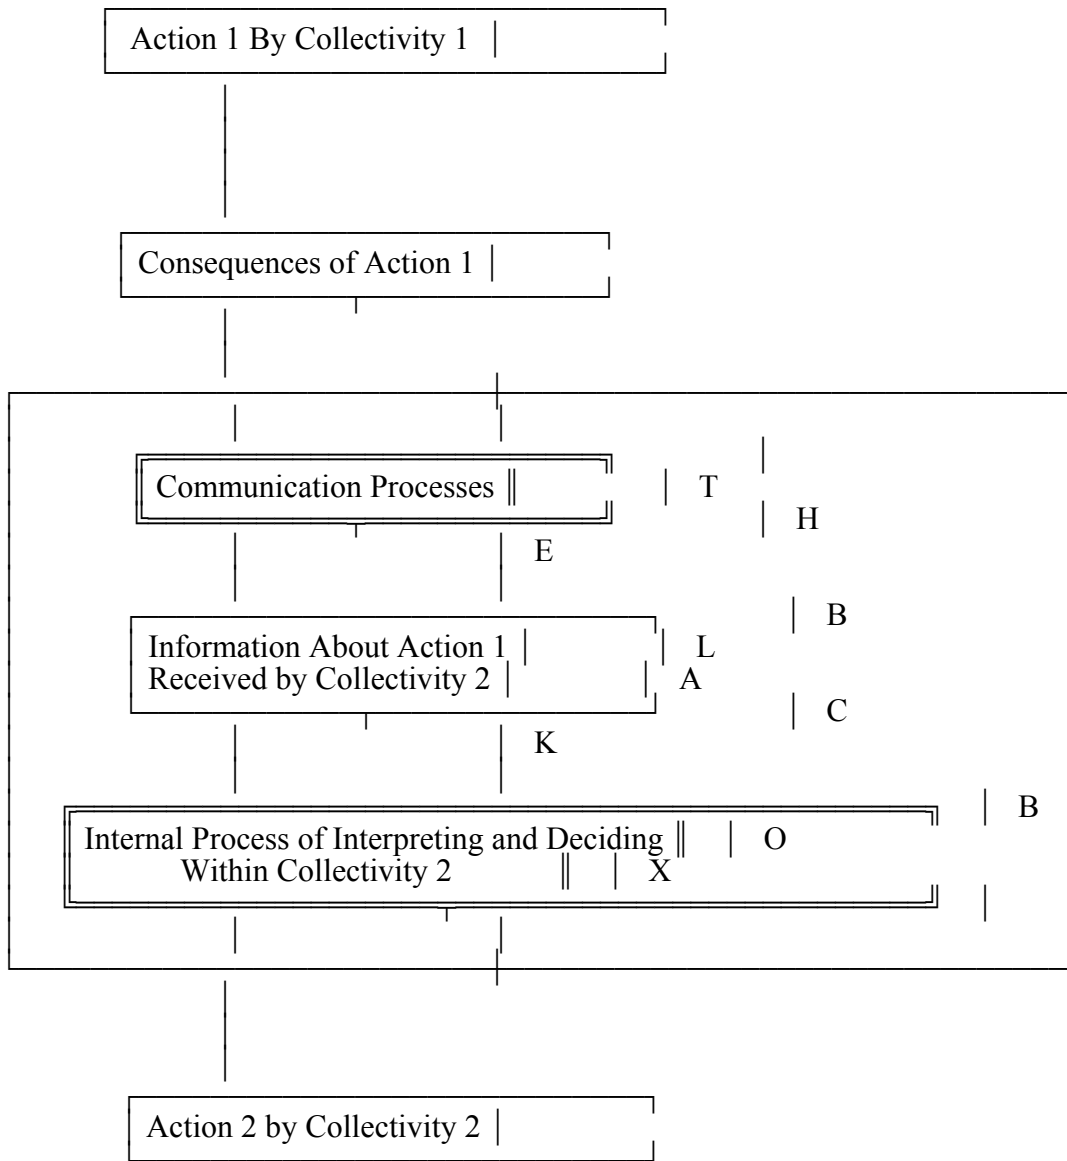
Action 1 By Collectivity 1

Consequences of Action 1

Communication Processes

T

H

E

B

Information About Action 1
Received by Collectivity 2

L

A

C

K

B

Internal Process of Interpreting and Deciding
Within Collectivity 2

O

X

Action 2 by Collectivity 2